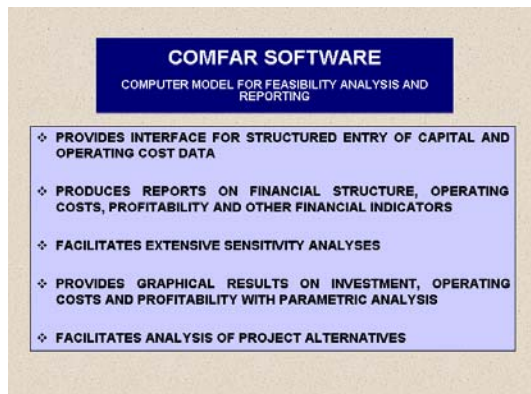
COMFAR SOFTWARE

COMPUTER MODEL FOR FEASIBILITY ANALYSIS AND REPORTING

❖ PROVIDES INTERFACE FOR STRUCTURED ENTRY OF CAPITAL AND OPERATING COST DATA

❖ PRODUCES REPORTS ON FINANCIAL STRUCTURE, OPERATING COSTS, PROFITABILITY AND OTHER FINANCIAL INDICATORS

❖ FACILITATES EXTENSIVE SENSITIVITY ANALYSES

❖ PROVIDES GRAPHICAL RESULTS ON INVESTMENT, OPERATING COSTS AND PROFITABILITY WITH PARAMETRIC ANALYSIS

❖ FACILITATES ANALYSIS OF PROJECT ALTERNATIVES